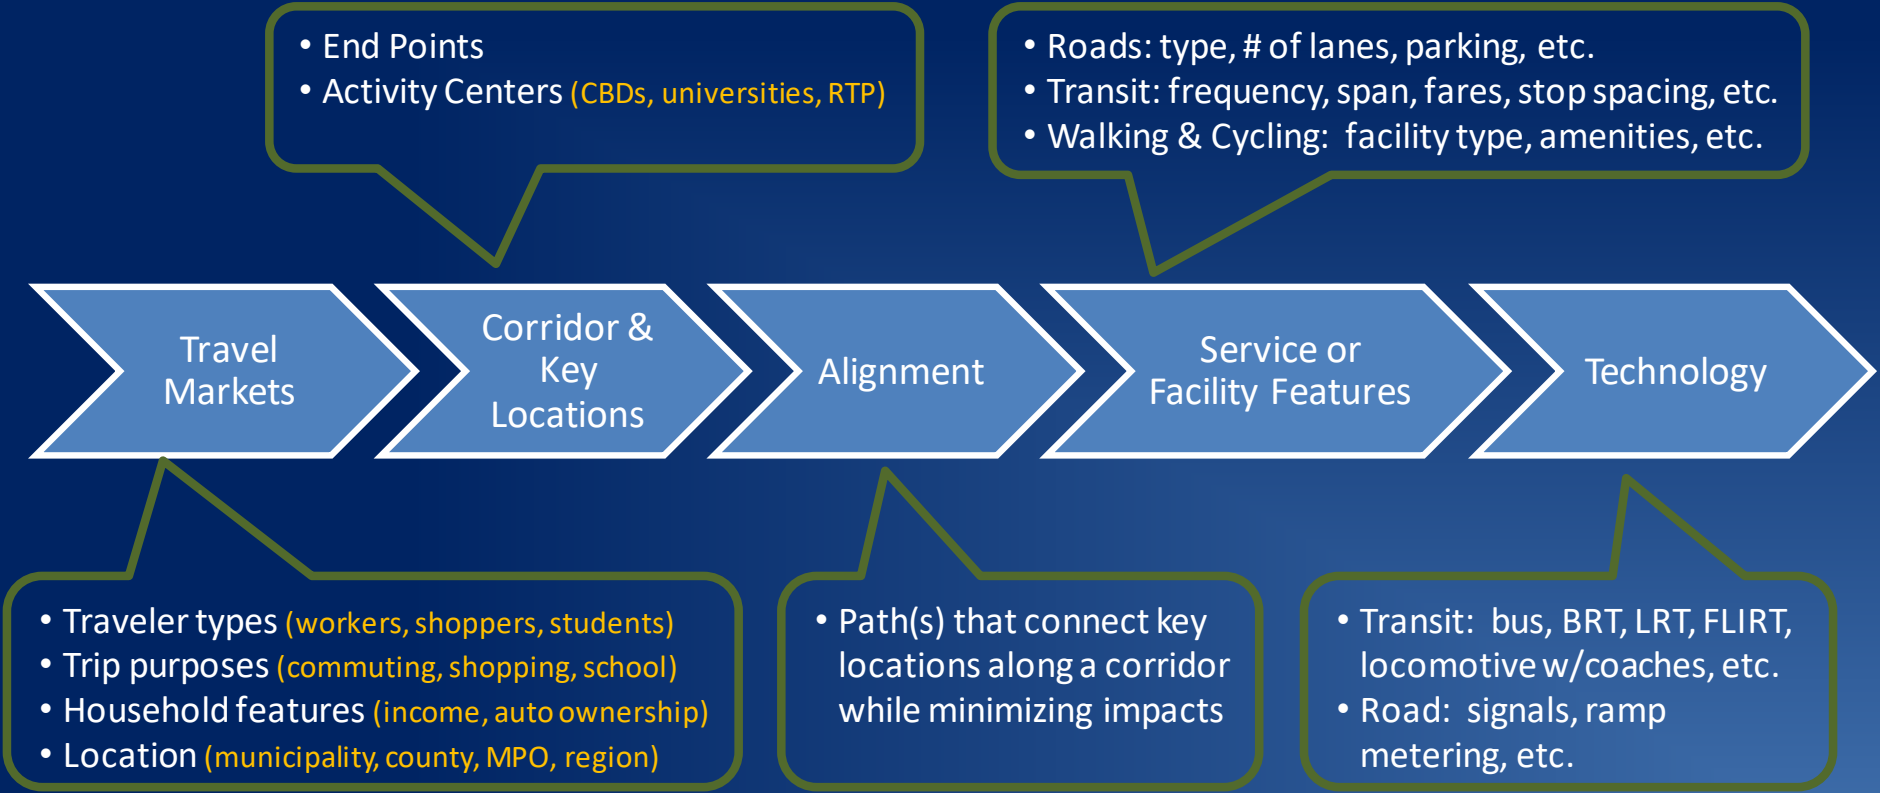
• End Points
• Activity Centers (CBDs, universities, RTP)

• Roads: type, # of lanes, parking, etc.
• Transit: frequency, span, fares, stop spacing, etc.
• Walking & Cycling: facility type, amenities, etc.

Travel Markets

Corridor & Key Locations

Alignment

Service or Facility Features

Technology

• Traveler types (workers, shoppers, students)
• Trip purposes (commuting, shopping, school)
• Household features (income, auto ownership)
• Location (municipality, county, MPO, region)

• Path(s) that connect key locations along a corridor while minimizing impacts

• Transit: bus, BRT, LRT, FLIRT, locomotive w/coaches, etc.
• Road: signals, ramp metering, etc.